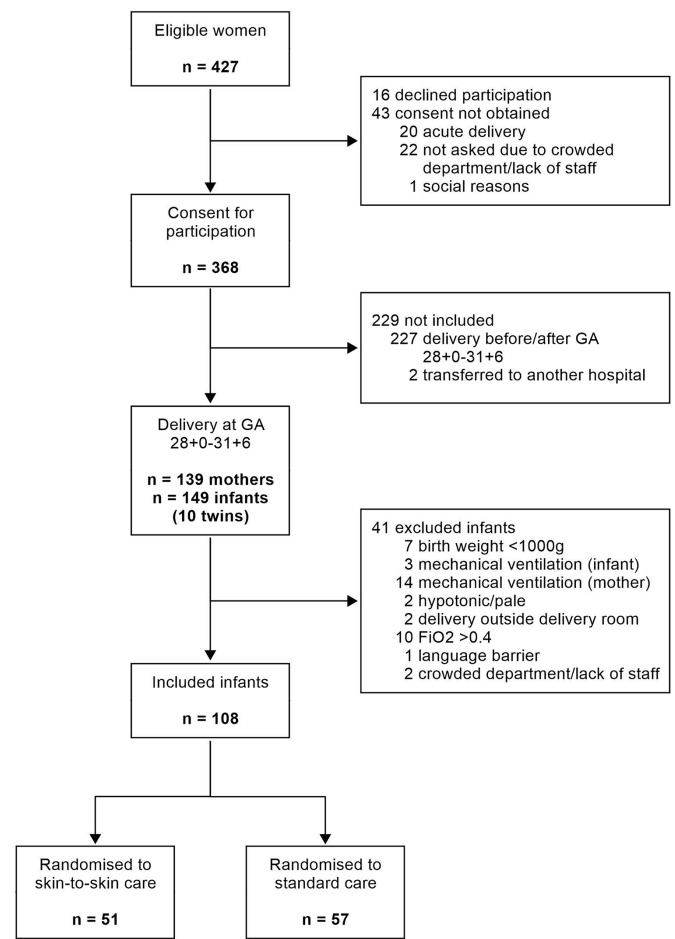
Eligible women

n = 427

16 declined participation
43 consent not obtained
20 acute delivery
22 not asked due to crowded department/lack of staff
1 social reasons

Consent for participation

n = 368

229 not included
227 delivery before/after GA 28+0-31+6
2 transferred to another hospital

Delivery at GA 28+0-31+6

n = 139 mothers
n = 149 infants
(10 twins)

41 excluded infants
7 birth weight <1000g
3 mechanical ventilation (infant)
14 mechanical ventilation (mother)
2 hypotonic/pale
2 delivery outside delivery room
10 FiO2 >0.4
1 language barrier
2 crowded department/lack of staff

Included infants

n = 108

Randomised to skin-to-skin care

n = 51

Randomised to standard care

n = 57